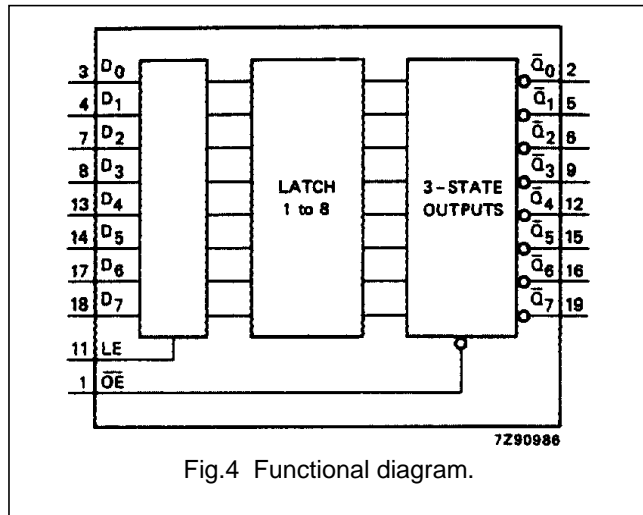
3 $D_0$
4 $D_1$
7 $D_2$
8 $D_3$
13 $D_4$
14 $D_5$
17 $D_6$
18 $D_7$
11 LE
1 $\overline{OE}$

LATCH
1 to 8

3-STATE
OUTPUTS

$\overline{Q}_0$ 2
$\overline{Q}_1$ 5
$\overline{Q}_2$ 6
$\overline{Q}_3$ 9
$\overline{Q}_4$ 12
$\overline{Q}_5$ 15
$\overline{Q}_6$ 16
$\overline{Q}_7$ 19

7Z90986

Fig.4 Functional diagram.